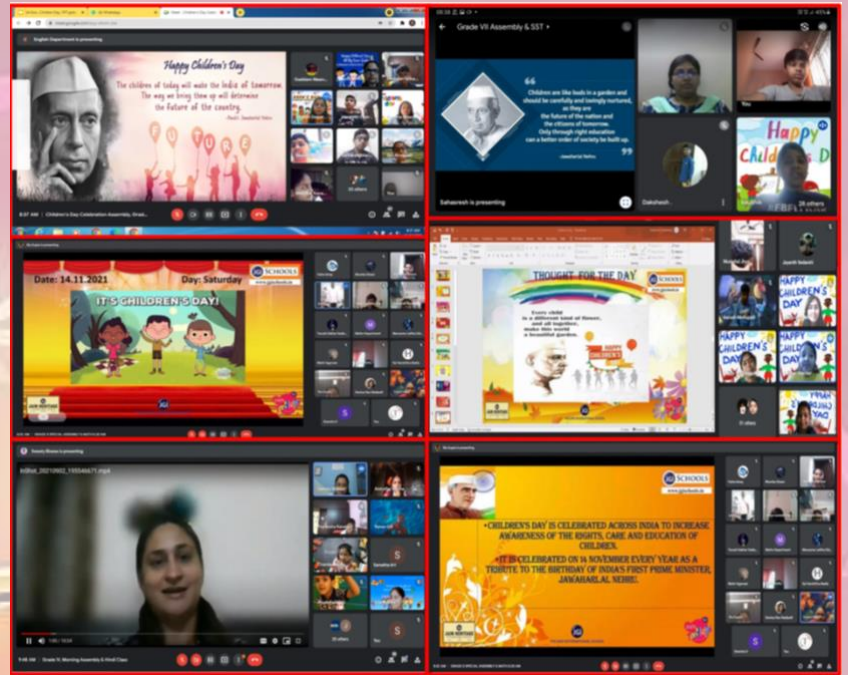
English Department is presenting

Happy Children's Day

The children of today will make the India of tomorrow. The way we bring them up will determine the future of the country.

- Pandit Jawaharlal Nehru

FUTURE

20 others

Children's Day Celebration Assembly

Grade VII Assembly & SST

Children are like buds in a garden and should be carefully and lovingly nurtured, as they are the future of the nation and the citizens of tomorrow. Only through right education can a better order of society be built up.

- Jawaharlal Nehru

Sahasresh is presenting

Dakshesh

You

HAPPY Children's Day

26 others

Date: 14.11.2021

Day: Saturday

GD SCHOOLS

IT'S CHILDREN'S DAY!

THOUGHT FOR THE DAY

Every child is a different kind of flower, and all together, make this world a beautiful garden.

HAPPY CHILDREN'S DAY

HAPPY CHILDREN'S DAY

HAPPY CHILDREN'S DAY

21 others

Sweety Bhasin is presenting

Grade IV, Morning Assembly & Hindi Class

23 others

GD SCHOOLS

•CHILDREN'S DAY IS CELEBRATED ACROSS INDIA TO INCREASE AWARENESS OF THE RIGHTS, CARE AND EDUCATION OF CHILDREN.

•IT IS CELEBRATED ON 14 NOVEMBER EVERY YEAR AS A TRIBUTE TO THE BIRTHDAY OF INDIA'S FIRST PRIME MINISTER, JAWAHARLAL NEHRU.